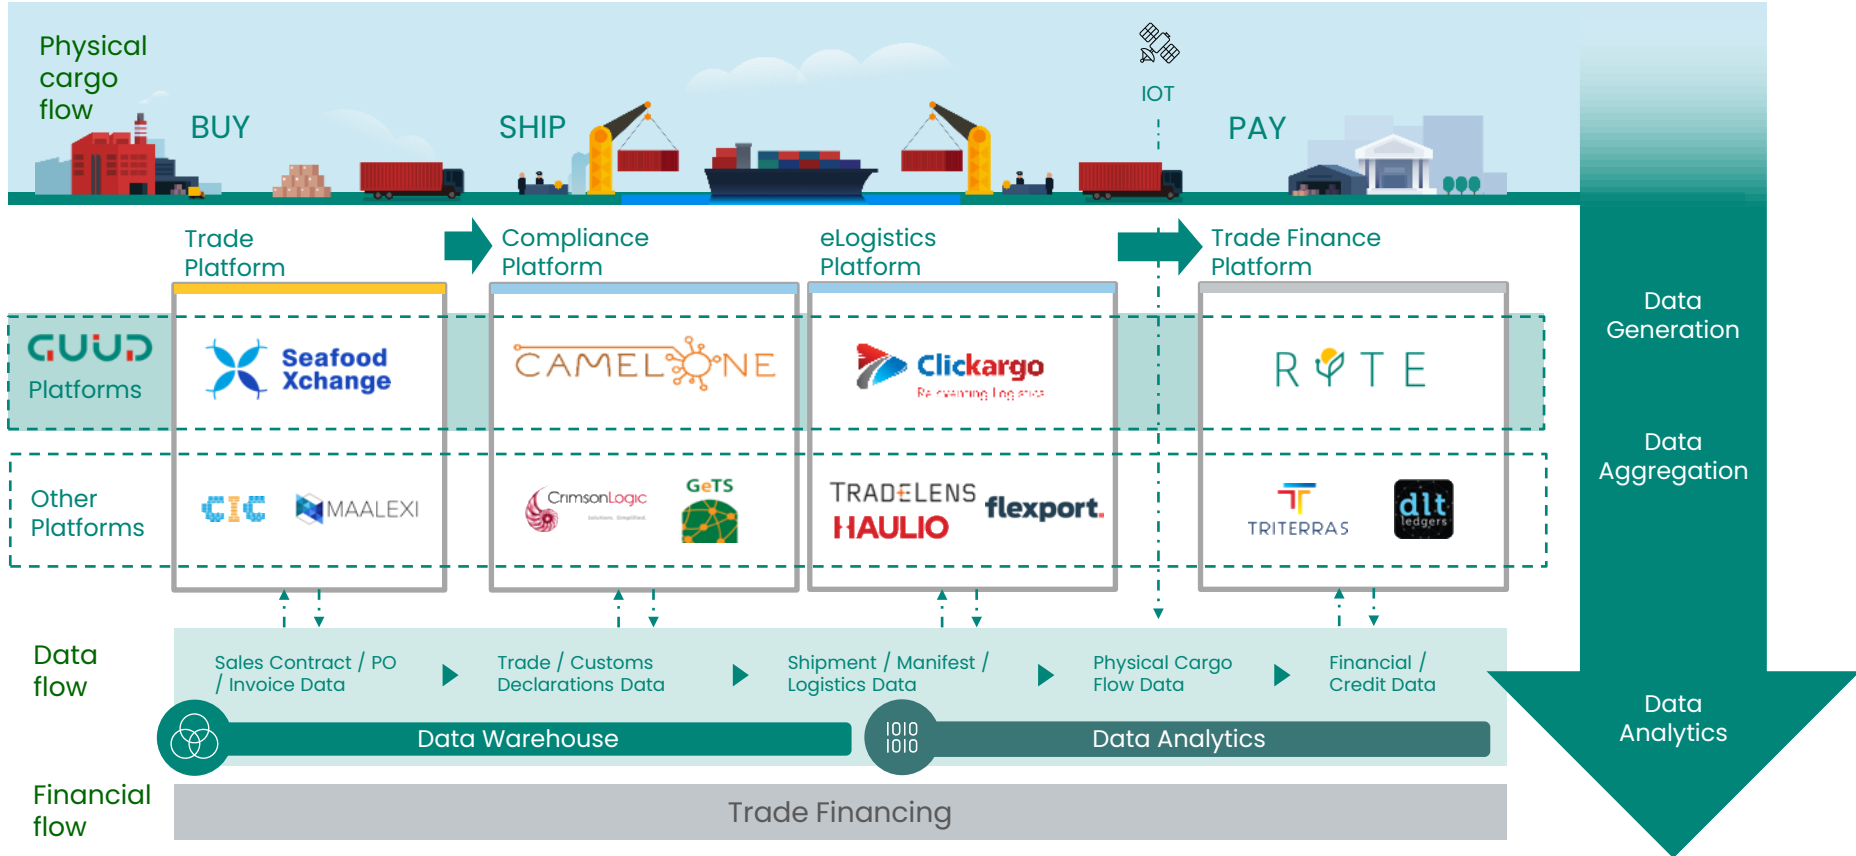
Physical cargo flow

BUY

SHIP

IOT

PAY

Trade Platform

Compliance Platform

eLogistics Platform

Trade Finance Platform

Data Generation

GUUD Platforms

Seafood Xchange

CAMELONE

Clickargo

Re-inventing Logistics

RYTE

Data Aggregation

Other Platforms

CIC

MAALEXI

CrimsonLogic

GeTS

TRADELENS

HAULIO

flexport.

TRITERRAS

dlt ledgers

Data flow

Sales Contract / PO / Invoice Data

Trade / Customs Declarations Data

Shipment / Manifest / Logistics Data

Physical Cargo Flow Data

Financial / Credit Data

Data Analytics

Data Warehouse

1010 1010

Data Analytics

Financial flow

Trade Financing